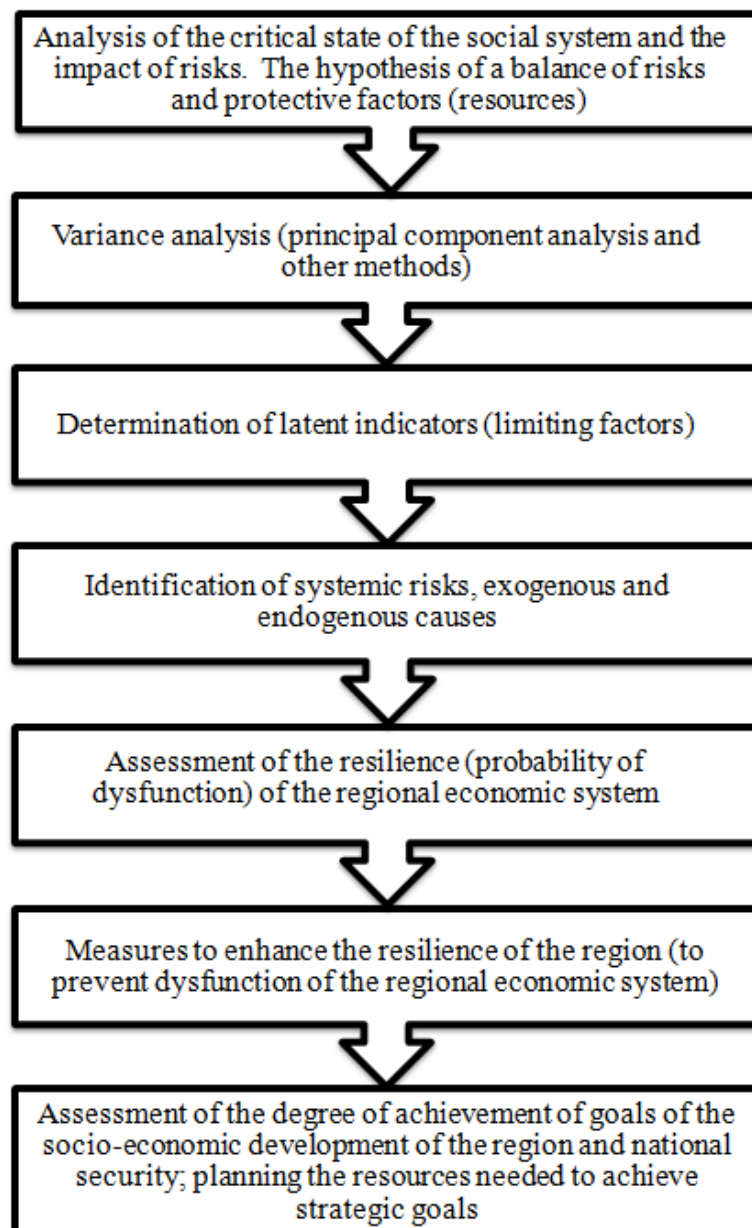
Analysis of the critical state of the social system and the impact of risks. The hypothesis of a balance of risks and protective factors (resources)

Variance analysis (principal component analysis and other methods)

Determination of latent indicators (limiting factors)

Identification of systemic risks, exogenous and endogenous causes

Assessment of the resilience (probability of dysfunction) of the regional economic system

Measures to enhance the resilience of the region (to prevent dysfunction of the regional economic system)

Assessment of the degree of achievement of goals of the socio-economic development of the region and national security; planning the resources needed to achieve strategic goals